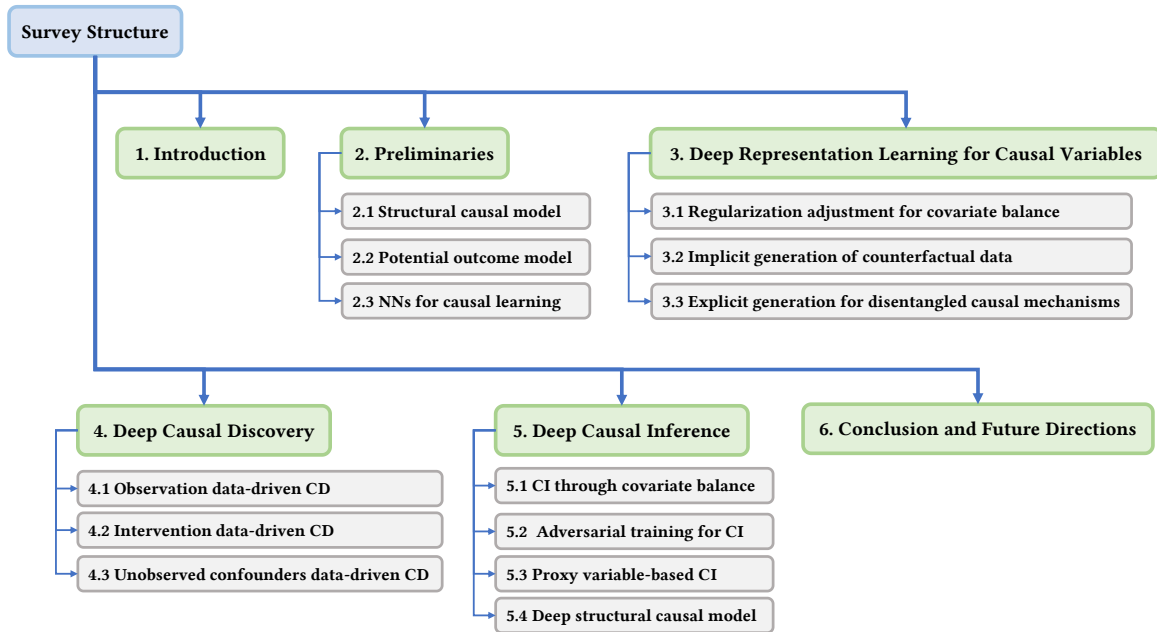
Survey Structure

1. Introduction

2. Preliminaries

2.1 Structural causal model

2.2 Potential outcome model

2.3 NNs for causal learning

3. Deep Representation Learning for Causal Variables

3.1 Regularization adjustment for covariate balance

3.2 Implicit generation of counterfactual data

3.3 Explicit generation for disentangled causal mechanisms

4. Deep Causal Discovery

4.1 Observation data-driven CD

4.2 Intervention data-driven CD

4.3 Unobserved confounders data-driven CD

5. Deep Causal Inference

5.1 CI through covariate balance

5.2 Adversarial training for CI

5.3 Proxy variable-based CI

5.4 Deep structural causal model

6. Conclusion and Future Directions